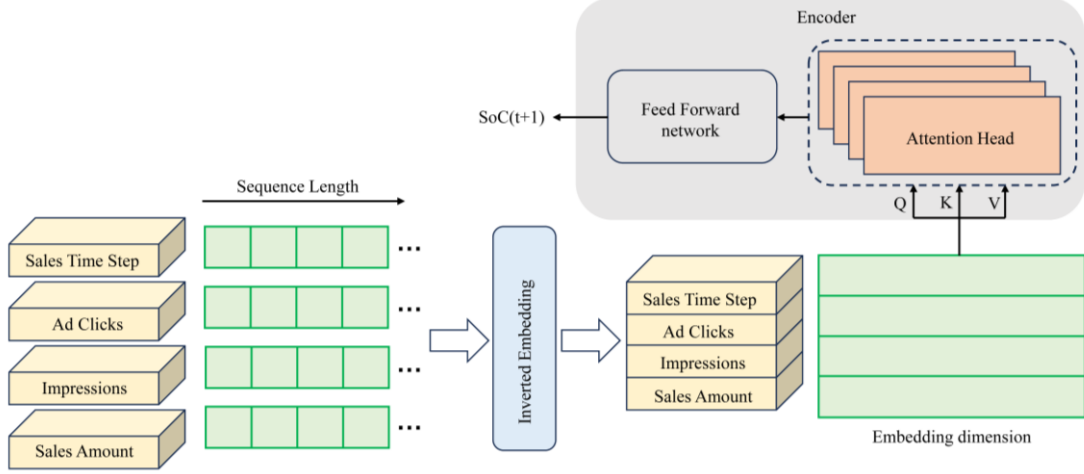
Encoder

SoC(t+1)

Feed Forward network

Attention Head

Q K V

Sequence Length

Sales Time Step

Ad Clicks

Impressions

Sales Amount

Inverted Embedding

Sales Time Step

Ad Clicks

Impressions

Sales Amount

Embedding dimension